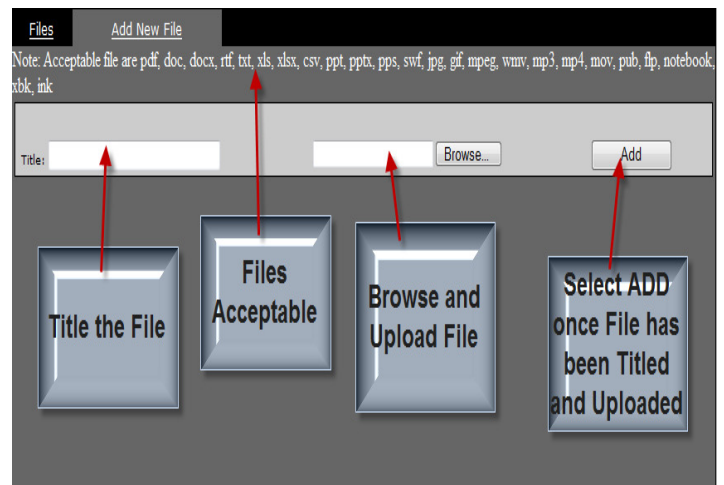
Files Add New File

Note: Acceptable file are pdf, doc, docx, rtf, txt, xls, xlsx, csv, ppt, pptx, pps, swf, jpg, gif, mpeg, wmv, mp3, mp4, mov, pub, flp, notebook, xbk, ink

Title:

Browse...

Add

Title the File

Files Acceptable

Browse and Upload File

Select ADD once File has been Titled and Uploaded